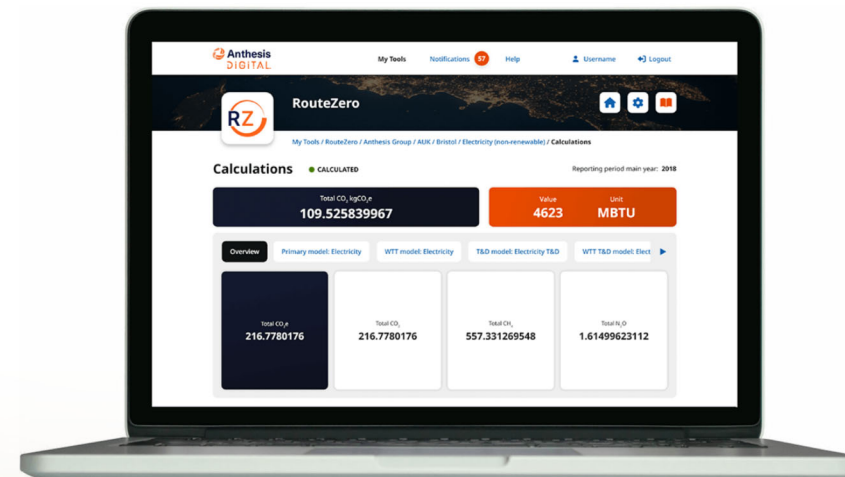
Anthesis DIGITAL

My Tools Notifications 57 Help Username Logout

RZ

RouteZero

My Tools / RouteZero / Anthesis Group / AUK / Bristol / Electricity (non-renewable) / Calculations

Calculations CALCULATED

Reporting period main year: 2018

Total $CO_2$ $kgCO_2e$
109.525839967

Value 4623
Unit MBTU

Overview Primary model: Electricity WTT model: Electricity T&D model: Electricity T&D WTT T&D model: Elect

Total $CO_2e$
216.7780176

Total $CO_2$
216.7780176

Total $CH_4$
557.331269548

Total $N_2O$
1.61499623112